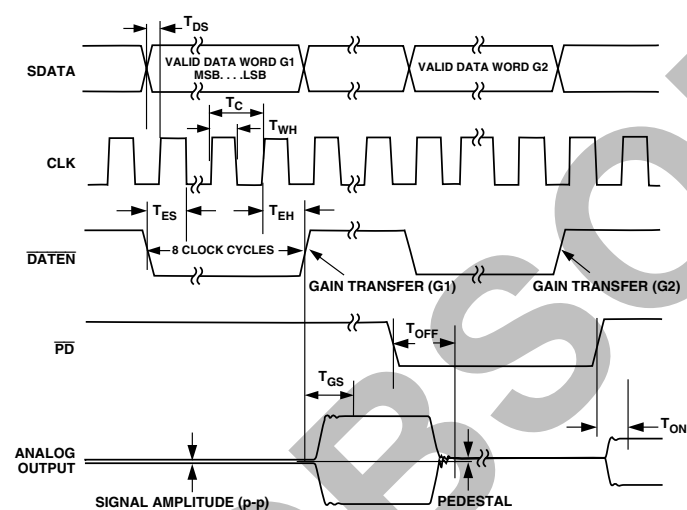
$T_{DS}$

SDATA

VALID DATA WORD G1 MSB. . . .LSB

VALID DATA WORD G2

$T_C$

$T_{WH}$

CLK

$T_{ES}$

$T_{EH}$

$\overline{DATEN}$

8 CLOCK CYCLES

GAIN TRANSFER (G1)

GAIN TRANSFER (G2)

$T_{OFF}$

$\overline{PD}$

$T_{GS}$

$T_{ON}$

ANALOG OUTPUT

SIGNAL AMPLITUDE (p-p)

PEDESTAL